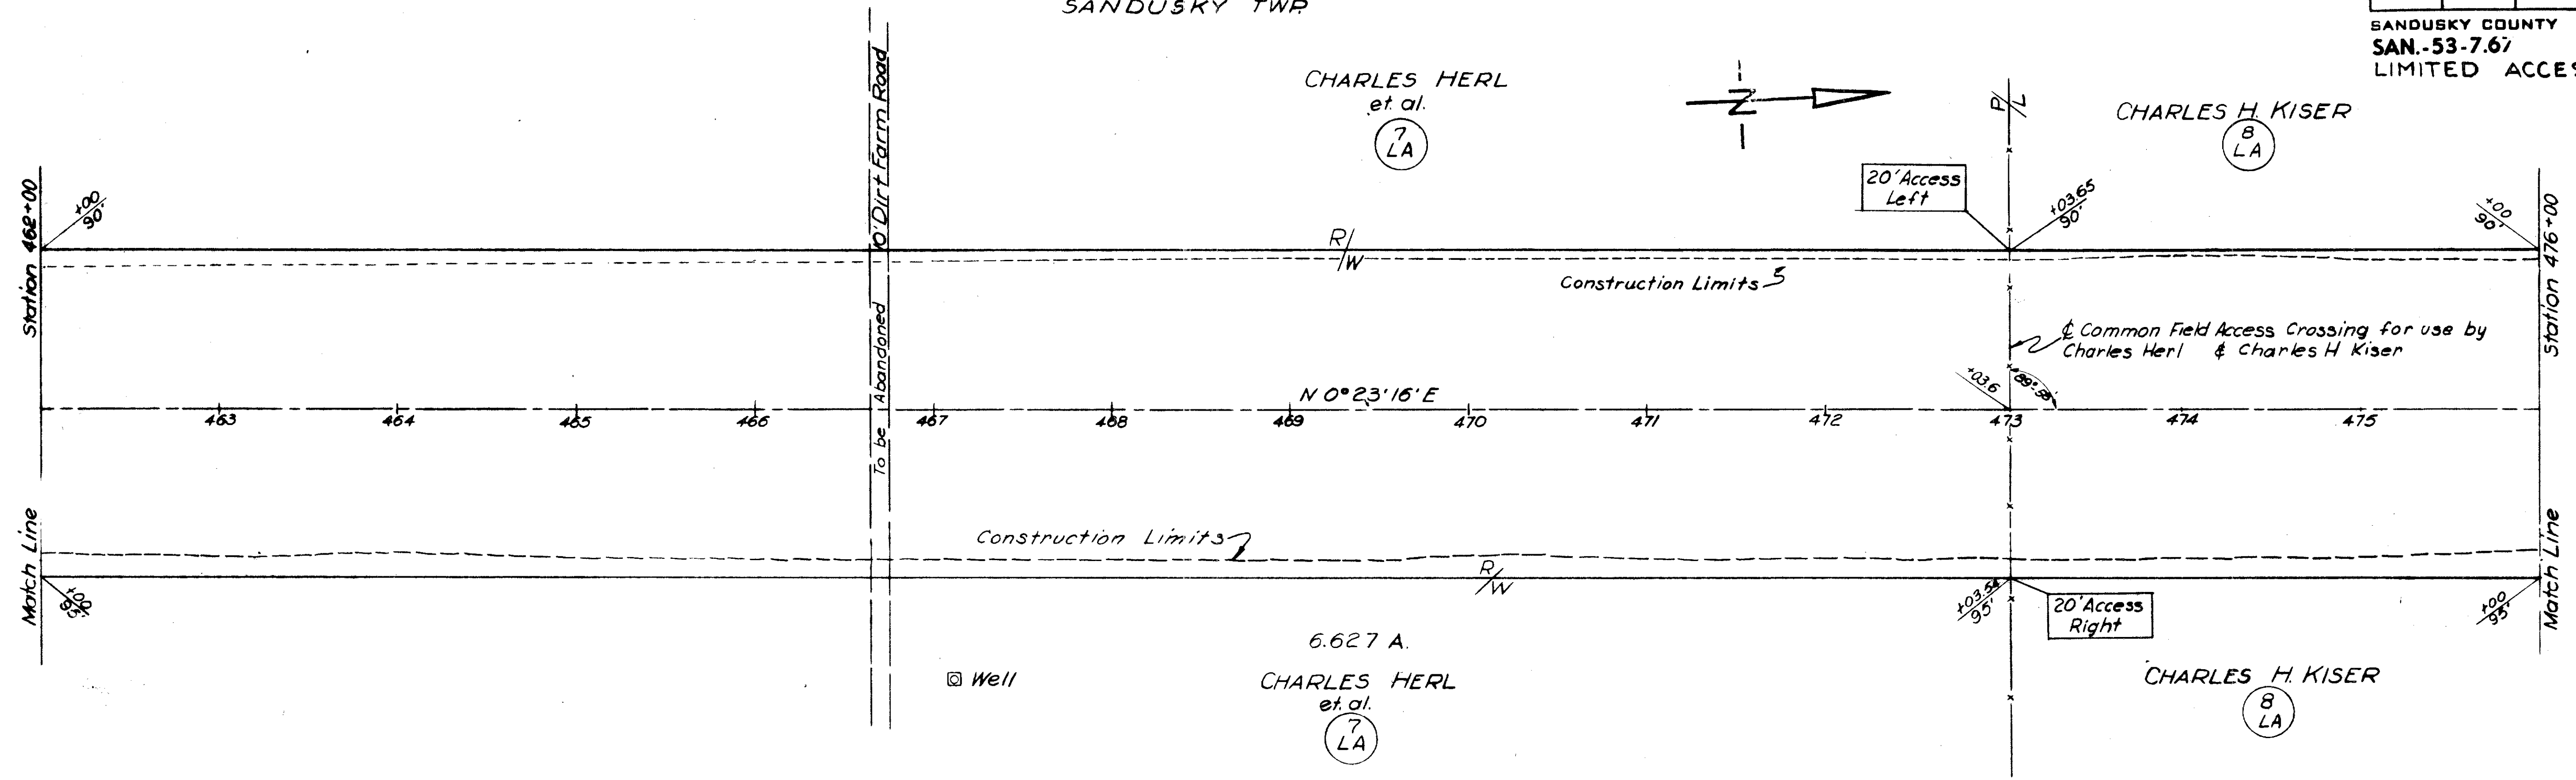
SANDUSKY TWP.

SANDUSKY COUNTY
SAN.-53-7.67
LIMITED ACCES

CHARLES HERL
et. al.
7
LA

N

P/L

CHARLES H. KISER
8
LA

Station 462+00
+00
90'

10' Dirt Farm Road

20' Access
Left

+03.65
90'

+00
90'

Station 476+00

R/W

Construction Limits

¢ Common Field Access Crossing for use by Charles Herl & Charles H Kiser

To be Abandoned

N 0°23'16" E

+03.6
89°39'

463 464 465 466 467 468 469 470 471 472 473 474 475

Match Line

Construction Limits

R/W

+00
95'

+03.54
95'

20' Access
Right

+00
95'

Match Line

6.627 A.

Well

CHARLES HERL
et. al.
7
LA

CHARLES H. KISER
8
LA